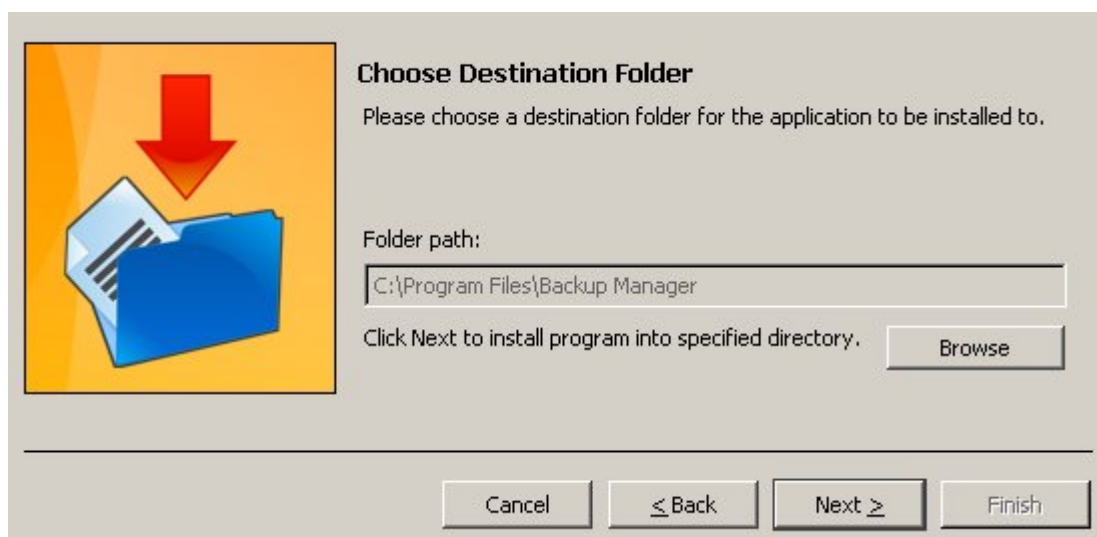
Choose Destination Folder

Please choose a destination folder for the application to be installed to.

Folder path:

C:\Program Files\Backup Manager

Click Next to install program into specified directory.

Browse

Cancel

< Back

Next >

Finish